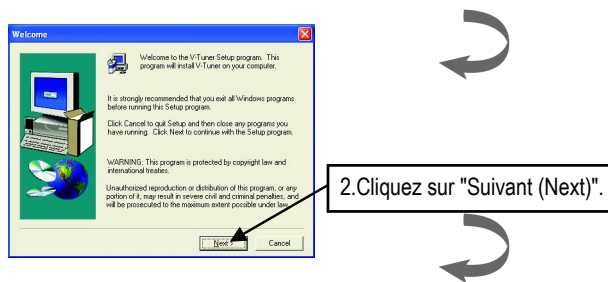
Welcome

Welcome to the V-Tuner Setup program. This program will install V-Tuner on your computer.

It is strongly recommended that you exit all Windows programs before running this Setup program.

Click Cancel to quit Setup and then close any programs you have running. Click Next to continue with the Setup program.

WARNING: This program is protected by copyright law and international treaties.

Unauthorized reproduction or distribution of this program, or any portion of it, may result in severe civil and criminal penalties, and will be prosecuted to the maximum extent possible under law.

Next >

Cancel

2.Cliquez sur "Suivant (Next)".